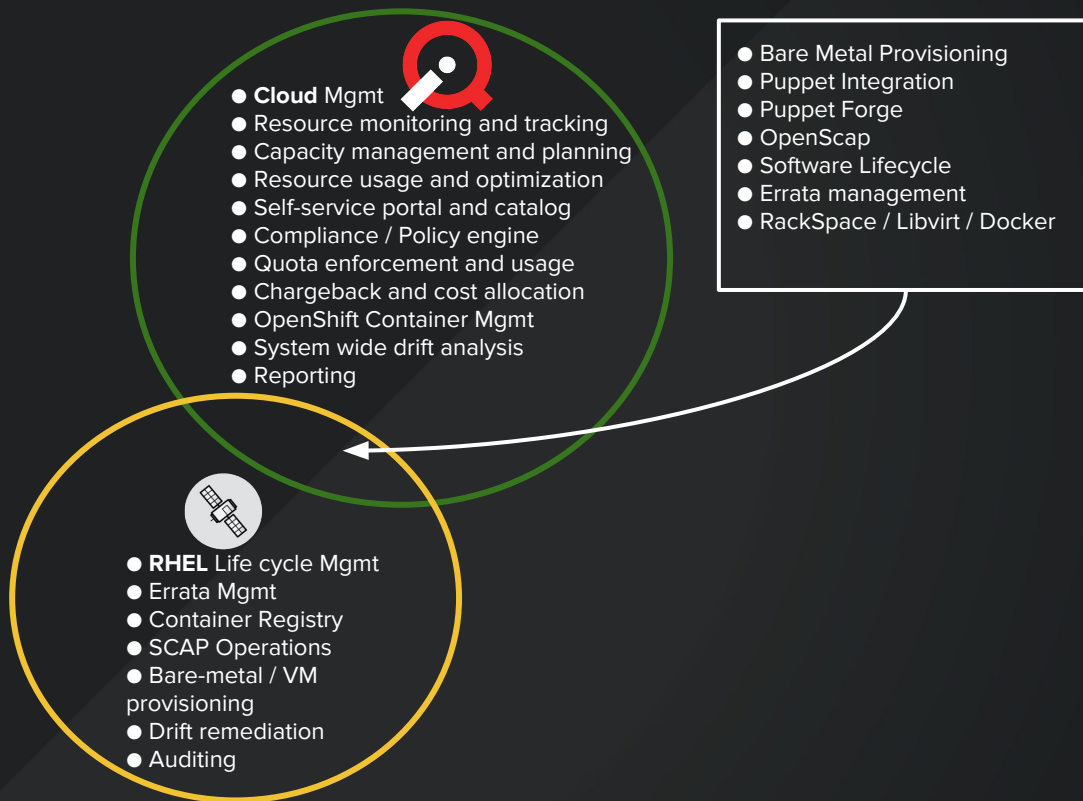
● Cloud Mgmt
● Resource monitoring and tracking
● Capacity management and planning
● Resource usage and optimization
● Self-service portal and catalog
● Compliance / Policy engine
● Quota enforcement and usage
● Chargeback and cost allocation
● OpenShift Container Mgmt
● System wide drift analysis
● Reporting

● Bare Metal Provisioning
● Puppet Integration
● Puppet Forge
● OpenScap
● Software Lifecycle
● Errata management
● RackSpace / Libvirt / Docker

● RHEL Life cycle Mgmt
● Errata Mgmt
● Container Registry
● SCAP Operations
● Bare-metal / VM provisioning
● Drift remediation
● Auditing